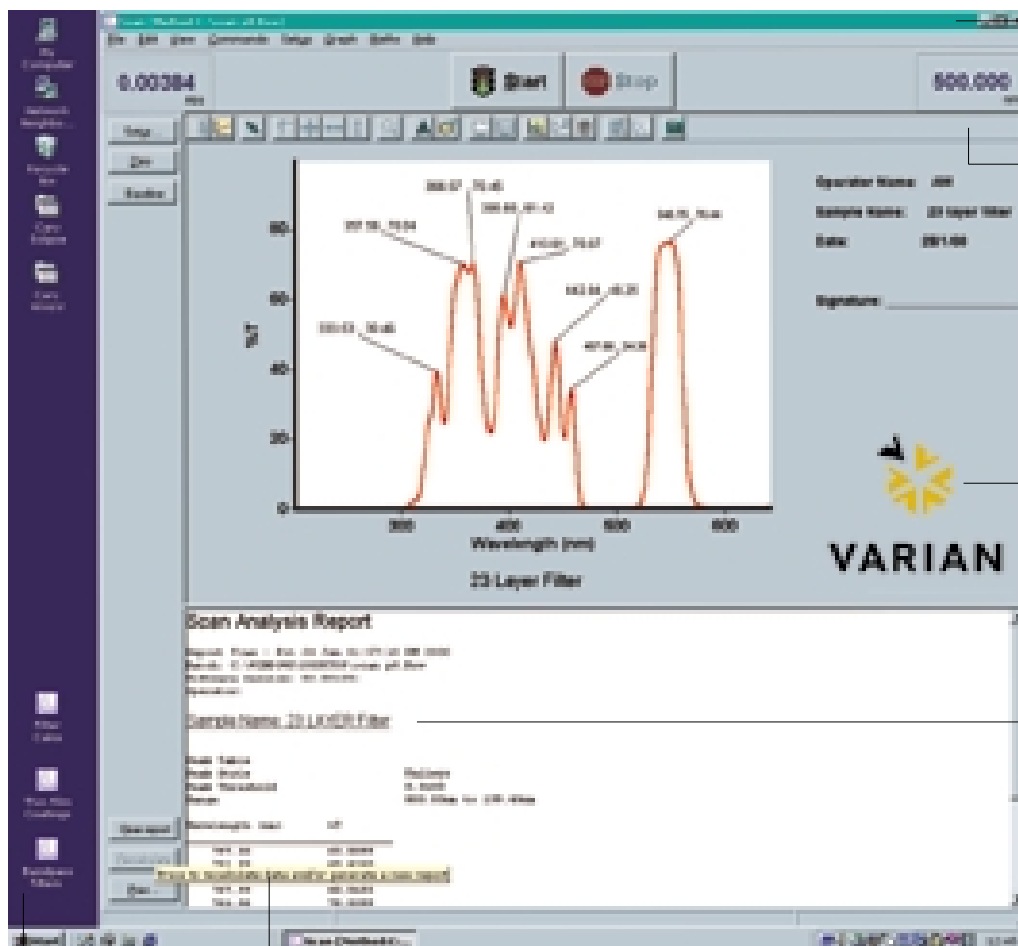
0.00384

Start

Stop

500.000

Operator Name:

Sample Name: 23 layer filter

Date:

Signature:

80

60

40

20

0

%T

300

400

500

600

Wavelength (nm)

23 Layer Filter

VARIAN

Scan Analysis Report

Sample Name: 23 LAYER Filter

Wavelength (nm)

%T

Start